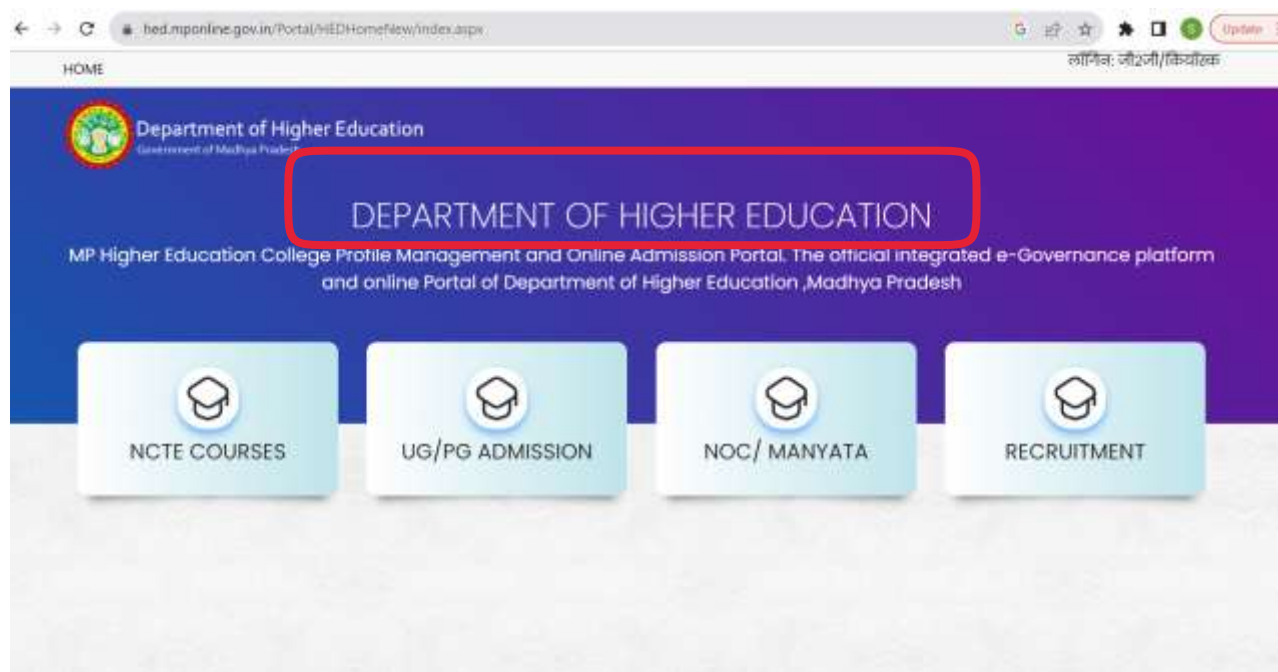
hed.mponline.gov.in/Portal/HEDHomeNew/index.aspx

Update

HOME

लॉगिन: जी2जी/कियॉस्क

Department of Higher Education
Government of Madhya Pradesh

DEPARTMENT OF HIGHER EDUCATION

MP Higher Education College Profile Management and Online Admission Portal. The official integrated e-Governance platform and online Portal of Department of Higher Education ,Madhya Pradesh

NCTE COURSES

UG/PG ADMISSION

NOC/ MANYATA

RECRUITMENT